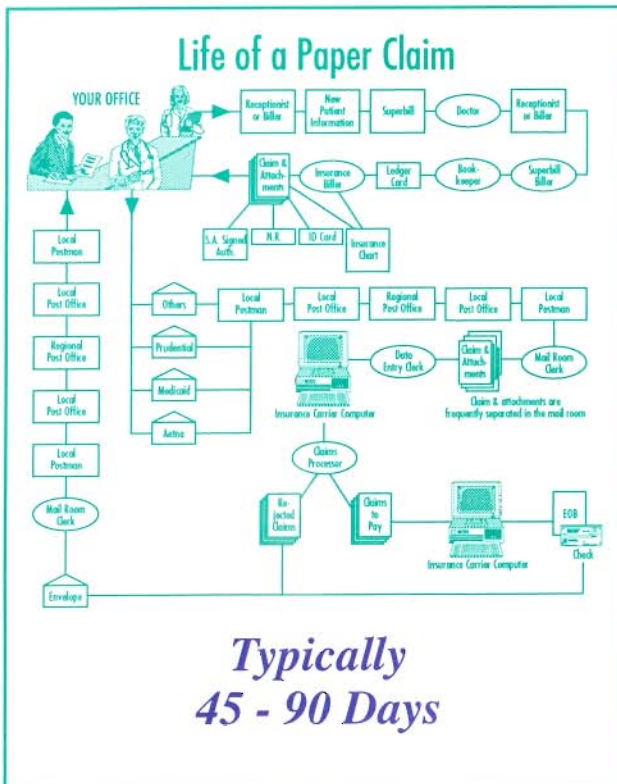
Life of a Paper Claim

YOUR OFFICE

Receptionist or Biller

New Patient Information

Superbill

Doctor

Receptionist or Biller

Superbill Biller

Book-keeper

Ledger Card

Insurance Biller

Claim & Attach-ments

S.A. Signed Auth.

N.R.

ID Card

Insurance Chart

Local Postman

Local Post Office

Regional Post Office

Local Post Office

Local Postman

Mail Room Clerk

Envelope

Others

Prudential

Medicaid

Aetna

Local Postman

Local Post Office

Regional Post Office

Local Post Office

Local Postman

Insurance Carrier Computer

Data Entry Clerk

Claim & Attach-ments

Mail Room Clerk

Claim & attachments are frequently separated in the mail room

Claims Processor

Re-jected Claims

Claims to Pay

Insurance Carrier Computer

EOB

Check

Typically
45 - 90 Days